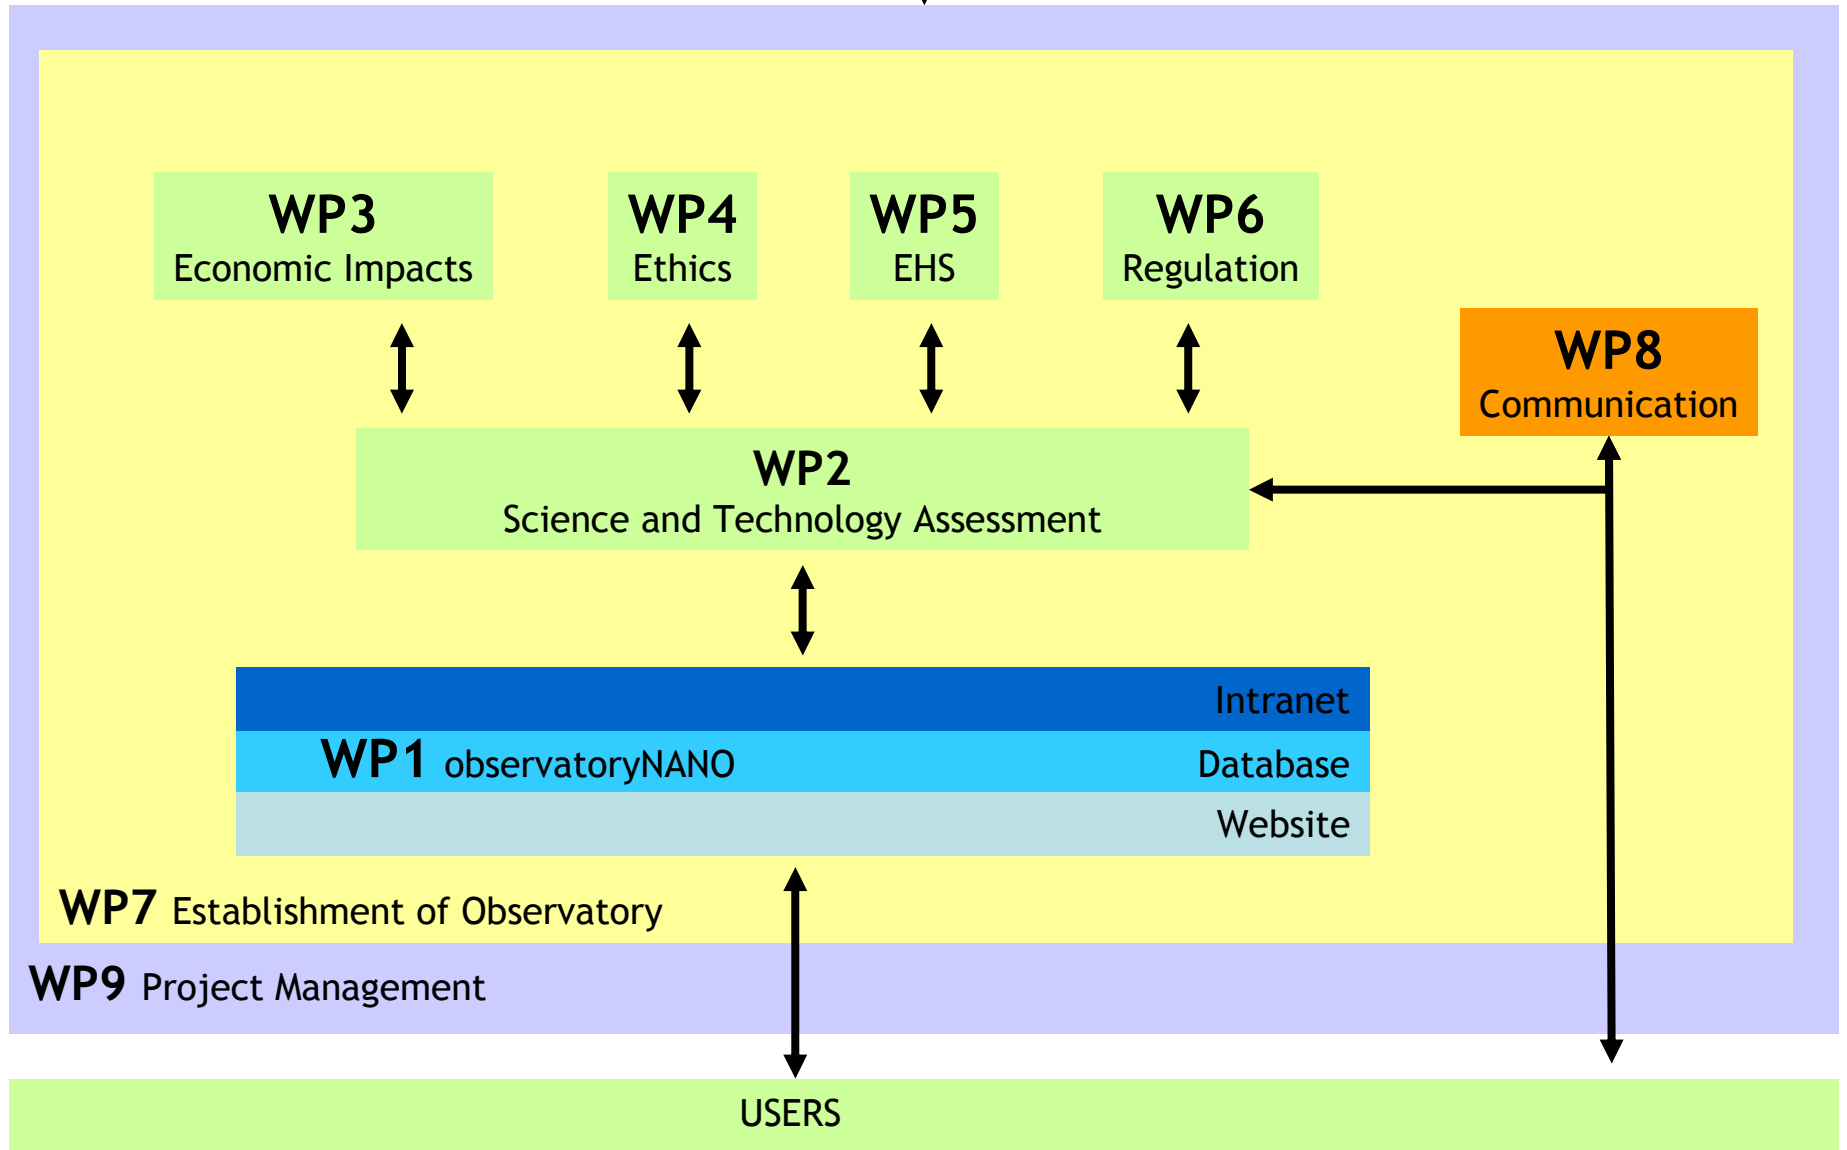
WP3
Economic Impacts

WP4
Ethics

WP5
EHS

WP6
Regulation

WP8
Communication

WP2
Science and Technology Assessment

Intranet
WP1 observatoryNANO
Database
Website

WP7 Establishment of Observatory

WP9 Project Management

USERS